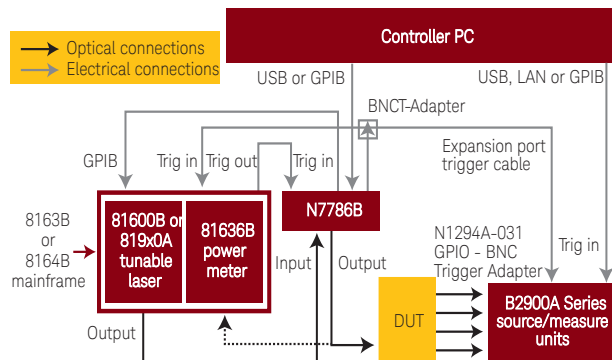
Optical connections
Electrical connections

Controller PC

USB or GPIB

USB, LAN or GPIB

BNCT-Adapter

GPIB

Trig in

Trig out

Trig in

Expansion port trigger cable

8163B or 8164B mainframe

81600B or 819x0A tunable laser

81636B power meter

N7786B

N1294A-031 GPIO - BNC Trigger Adapter

Trig in

Input

Output

DUT

B2900A Series source/measure units

Output